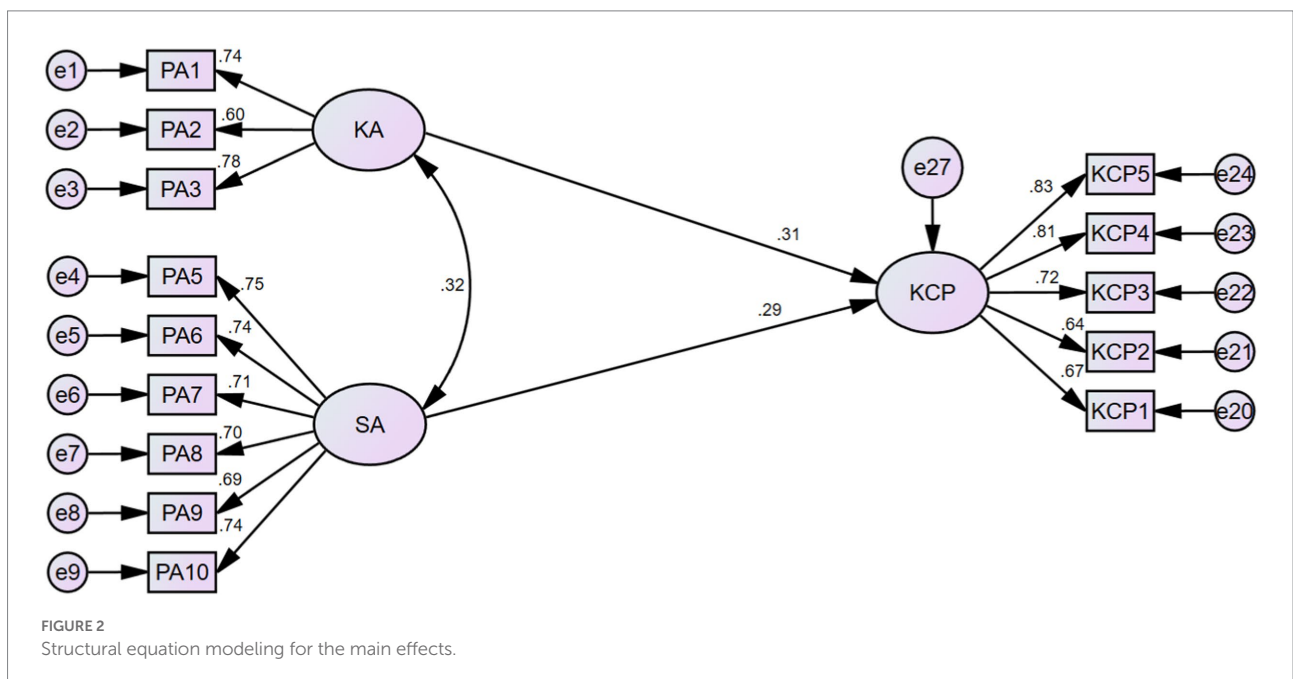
e1
PA1
.74
e2
PA2
.60
e3
PA3
.78
KA
e4
PA5
.75
e5
PA6
.74
e6
PA7
.71
e7
PA8
.70
e8
PA9
.69
e9
PA10
.74
SA
.32
.31
.29
e27
KCP
.83
KCP5
e24
.81
KCP4
e23
.72
KCP3
e22
.64
KCP2
e21
.67
KCP1
e20

FIGURE 2
Structural equation modeling for the main effects.